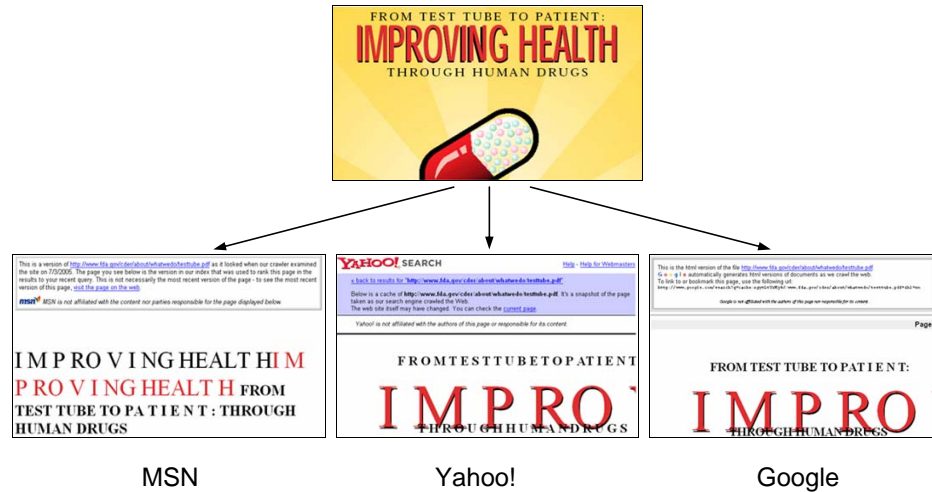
FROM TEST TUBE TO PATIENT:
IMPROVING HEALTH
THROUGH HUMAN DRUGS

This is a version of http://www.fda.gov/cder/about/whatwedo/testtube.pdf as it looked when our crawler examined the site on 7/3/2006. The page you see below is the version in our index that was used to rank this page in the results to your recent query. This is not necessarily the most recent version of the page - to see the most recent version of this page, visit the page on the web.

MSN is not affiliated with the content nor parties responsible for the page displayed below.

I M P RO V I NG HEALT H I M P RO V I NG HEALT H FROM TEST TUBE TO PA T I E N T : THROUGH HUMAN DRUGS

YAHOO! SEARCH

Help - Help for Webmasters

« back to results for "http://www.fda.gov/cder/about/whatwedo/testtube.pdf"

Below is a cache of http://www.fda.gov/cder/about/whatwedo/testtube.pdf. It's a snapshot of the page taken as our search engine crawled the Web. The web site itself may have changed. You can check the current page

Yahoo! is not affiliated with the authors of this page or responsible for its content.

FROMTESTTUBETOPATIENT

I M P R O

THROUGHHUMANDRUGS

This is the html version of the file http://www.fda.gov/cder/about/whatwedo/testtube.pdf
Google automatically generates html versions of documents as we crawl the web.
To link to or bookmark this page, use the following url:
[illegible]

Google is not affiliated with the authors of this page nor responsible for its content.

Page

FROM TEST TUBE TO PAT I E N T:

I M P R O

THROUGH HUMAN DRUGS

MSN

Yahoo!

Google